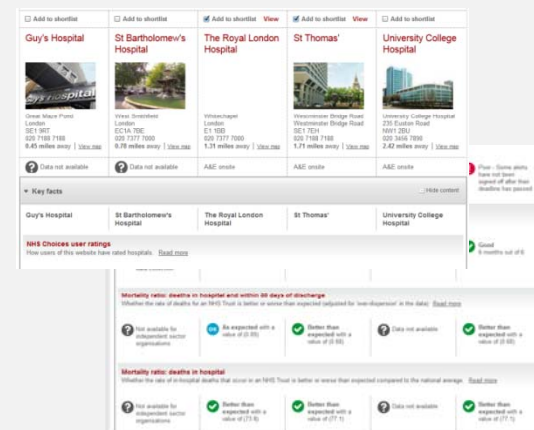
Add to shortlist | Add to shortlist | Add to shortlist View | Add to shortlist View | Add to shortlist

Guy's Hospital
Great Maze Pond
London
SE1 9RT
020 7188 7188
0.45 miles away | View map
Data not available

St Bartholomew's Hospital
West Smithfield
London
EC1A 7BE
020 7377 7000
0.78 miles away | View map

The Royal London Hospital
Whitechapel
London
E1 1BB
020 7377 7000
1.31 miles away | View map
A&E onsite

St Thomas'
Westminster Bridge Road
Westminster Bridge Road
London
SE1 7EH
020 7188 7188
1.71 miles away | View map
A&E onsite

University College Hospital
University College Hospital
235 Euston Road
London
NW1 2BU
020 3456 7890
2.42 miles away | View map
A&E onsite

Poor - Some alerts have not been signed off after their deadlines have passed

Key facts
Hide content

| Guy's Hospital | St Bartholomew's Hospital | The Royal London Hospital | St Thomas' | University College Hospital |
|---|---|---|---|---|

NHS Choices user ratings
How users of this website have rated hospitals. Read more

Good
6 months out of 6

Mortality ratio: deaths in hospital and within 30 days of discharge
Whether the rate of deaths for an NHS Trust is better or worse than expected (adjusted for 'over-dispersion' in the data) Read more

| Not available for independent sector organisations | As expected with a value of (0.99) | Better than expected with a value of (0.88) | Data not available | Better than expected with a value of (0.88) |
|---|---|---|---|---|

Mortality ratio: deaths in hospital
Whether the rate of in-hospital deaths that occur in an NHS Trust is better or worse than expected compared to the national average. Read more

| Not available for independent sector organisations | Better than expected with a value of (77.6) | Better than expected with a value of (77.1) | Data not available | Better than expected with a value of (77.1) |
|---|---|---|---|---|